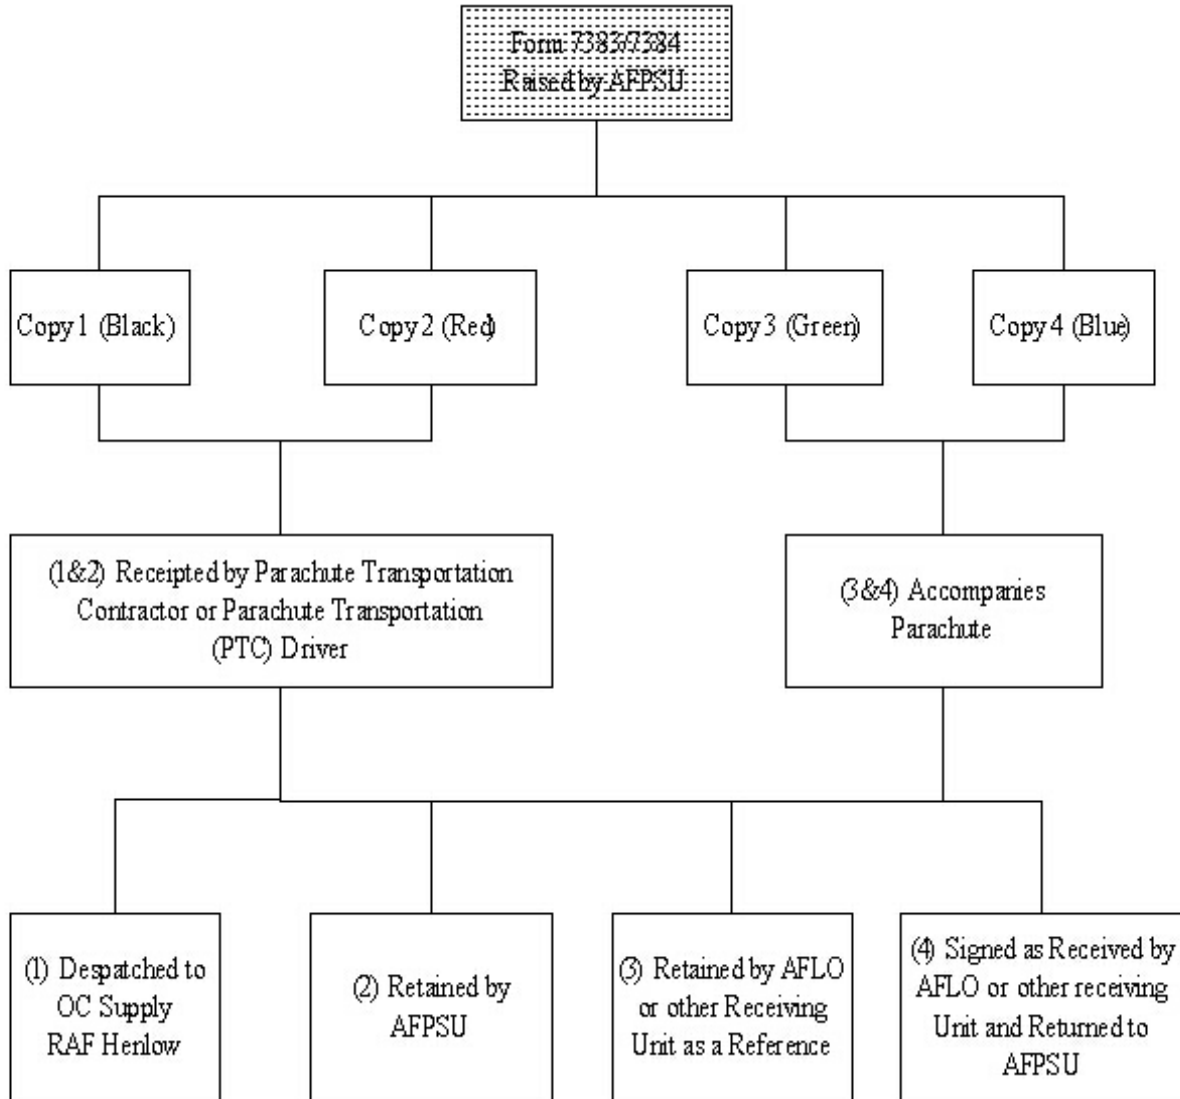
Form 7383/7384
Raised by AFPSU

Copy 1 (Black)

Copy 2 (Red)

Copy 3 (Green)

Copy 4 (Blue)

(1&2) Receipted by Parachute Transportation Contractor or Parachute Transportation (PTC) Driver

(3&4) Accompanies Parachute

(1) Despatched to OC Supply RAF Henlow

(2) Retained by AFPSU

(3) Retained by AFLO or other Receiving Unit as a Reference

(4) Signed as Received by AFLO or other receiving Unit and Returned to AFPSU